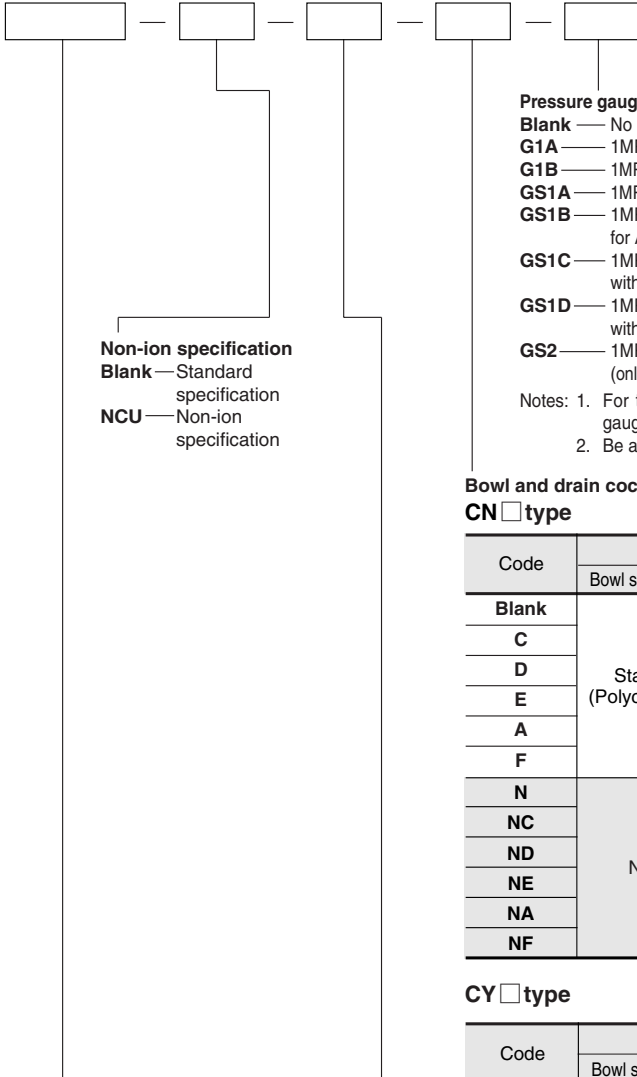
Pressure gaug
Blank — No
G1A — 1MI
G1B — 1MF
GS1A — 1MF
GS1B — 1MI for A
GS1C — 1MI with
GS1D — 1MI with
GS2 — 1MI (onl
Notes: 1. For gaug
2. Be a

Non-ion specification
Blank — Standard specification
NCU — Non-ion specification

Bowl and drain coc
CN□type

| Code | Bowl s |
|---|---|
| Blank | Sta (Polyc |
| C | |
| D | |
| E | |
| A | |
| F | |
| N | N |
| NC | |
| ND | |
| NE | |
| NA | |
| NF | |

CY□type

| Code | Bowl s |
|---|---|